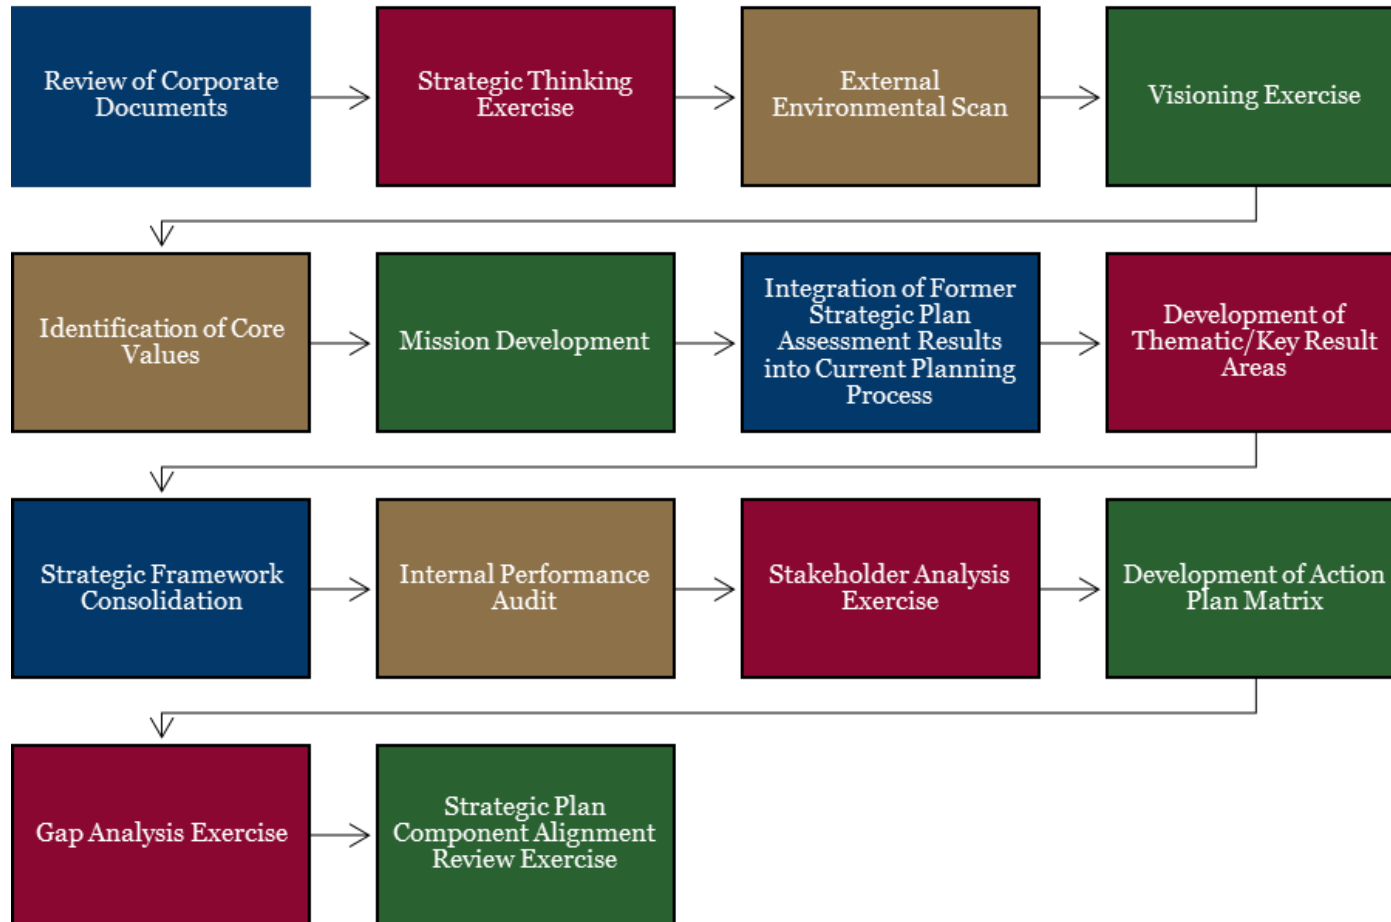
Review of Corporate Documents

Strategic Thinking Exercise

External Environmental Scan

Visioning Exercise

Identification of Core Values

Mission Development

Integration of Former Strategic Plan Assessment Results into Current Planning Process

Development of Thematic/Key Result Areas

Strategic Framework Consolidation

Internal Performance Audit

Stakeholder Analysis Exercise

Development of Action Plan Matrix

Gap Analysis Exercise

Strategic Plan Component Alignment Review Exercise